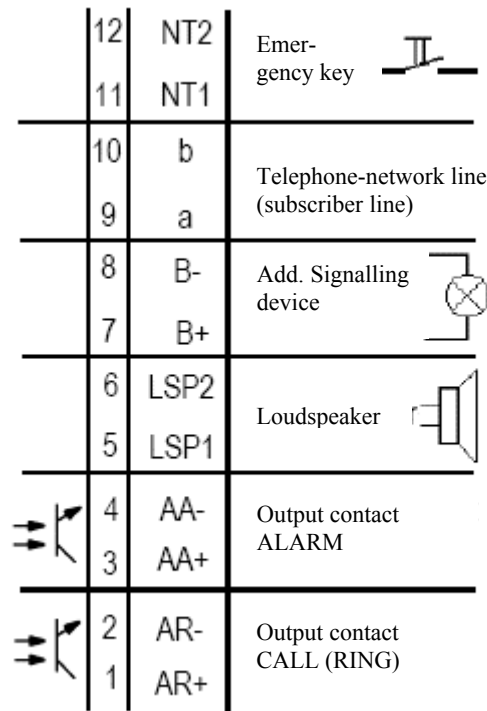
| | | |
|---|---|---|
| 12 | NT2 | Emergency key |
| 11 | NT1 | |
| 10 | b | Telephone-network line (subscriber line) |
| 9 | a | |
| 8 | B- | Add. Signalling device |
| 7 | B+ | |
| 6 | LSP2 | Loudspeaker |
| 5 | LSP1 | |
| 4 | AA- | Output contact ALARM |
| 3 | AA+ | |
| 2 | AR- | Output contact CALL (RING) |
| 1 | AR+ | |